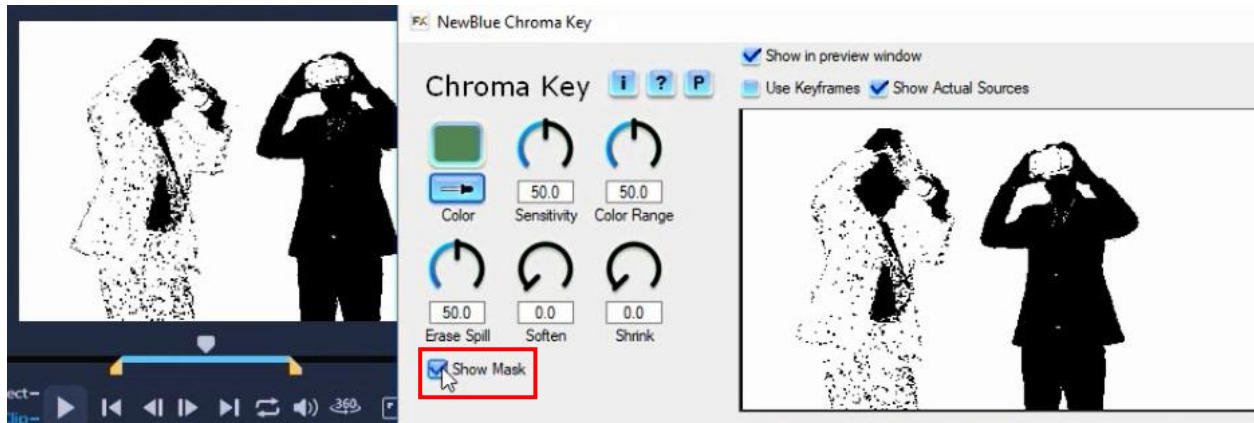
FX NewBlue Chroma Key

Chroma Key i ? P

Show in preview window

Use Keyframes Show Actual Sources

50.0 50.0

Color Sensitivity Color Range

50.0 0.0 0.0

Erase Spill Soften Shrink

Show Mask

ect–
Clip–

360